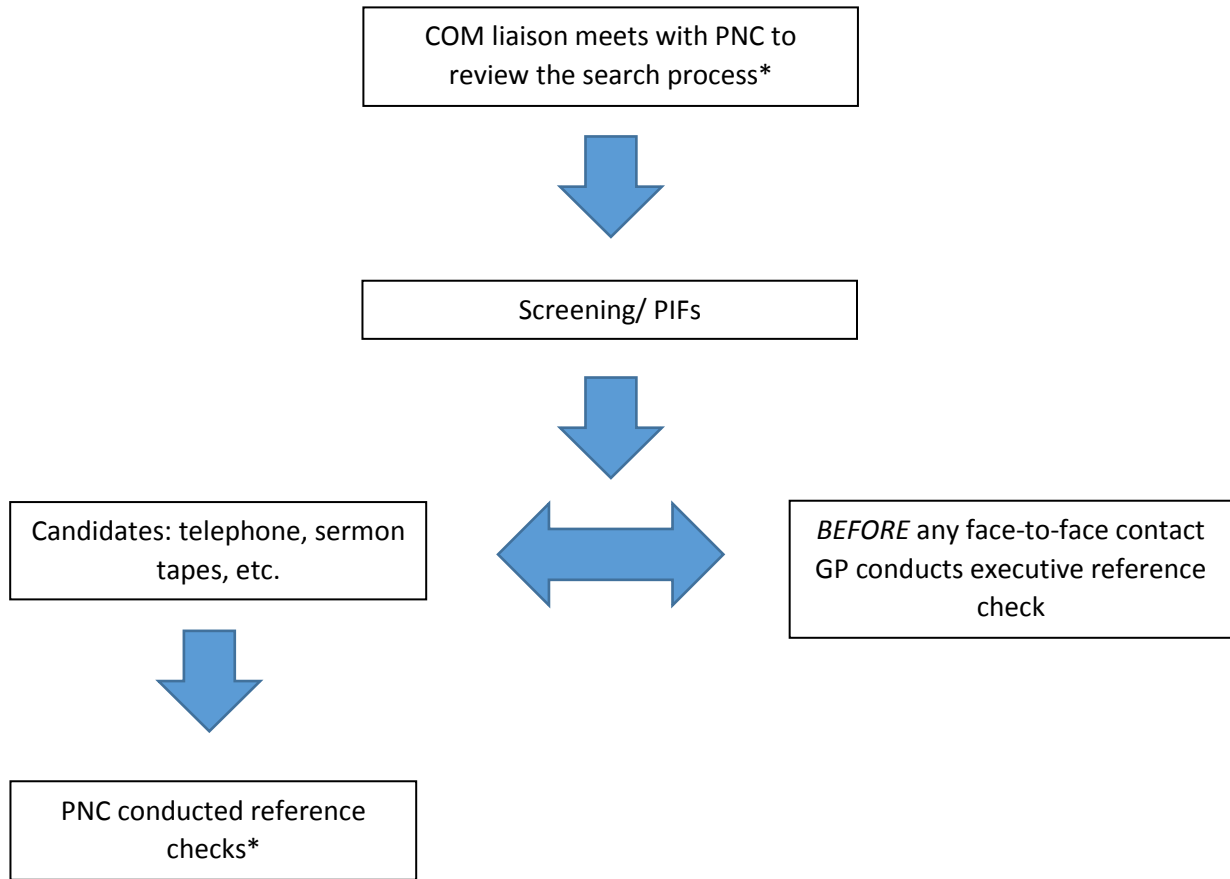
COM liaison meets with PNC to review the search process*

Screening/ PIFs

Candidates: telephone, sermon tapes, etc.

*BEFORE* any face-to-face contact GP conducts executive reference check

PNC conducted reference checks*